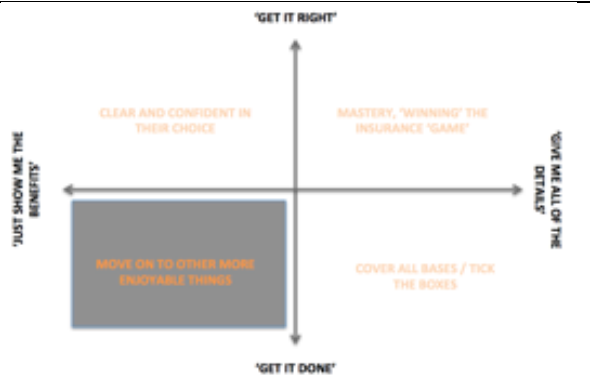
'GET IT RIGHT'

'JUST SHOW ME THE BENEFITS'

CLEAR AND CONFIDENT IN THEIR CHOICE

MASTERY, 'WINNING' THE INSURANCE 'GAME'

'GIVE ME ALL OF THE DETAILS'

MOVE ON TO OTHER MORE ENJOYABLE THINGS

COVER ALL BASES / TICK THE BOXES

'GET IT DONE'